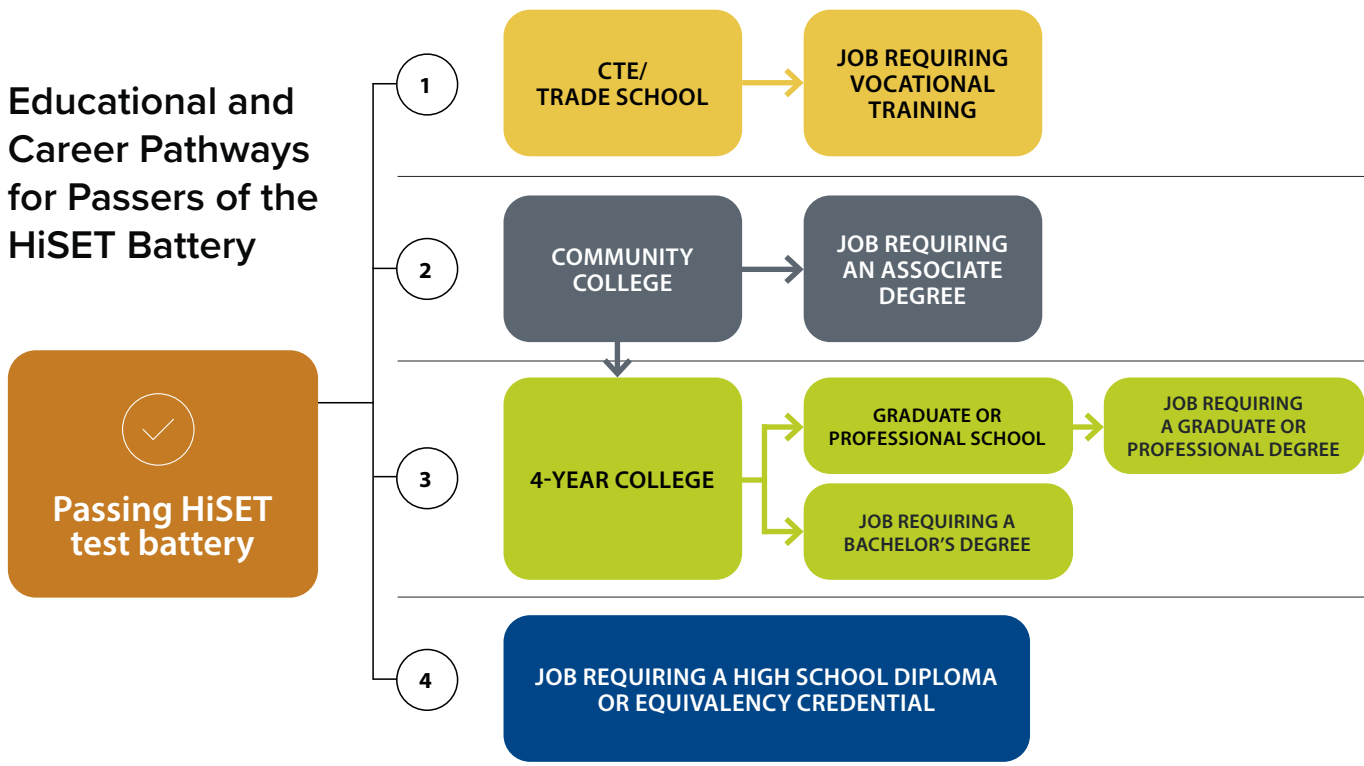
Educational and Career Pathways for Passers of the HiSET Battery

Passing HiSET test battery

1

CTE/ TRADE SCHOOL

JOB REQUIRING VOCATIONAL TRAINING

2

COMMUNITY COLLEGE

JOB REQUIRING AN ASSOCIATE DEGREE

3

4-YEAR COLLEGE

GRADUATE OR PROFESSIONAL SCHOOL

JOB REQUIRING A GRADUATE OR PROFESSIONAL DEGREE

JOB REQUIRING A BACHELOR'S DEGREE

4

JOB REQUIRING A HIGH SCHOOL DIPLOMA OR EQUIVALENCY CREDENTIAL